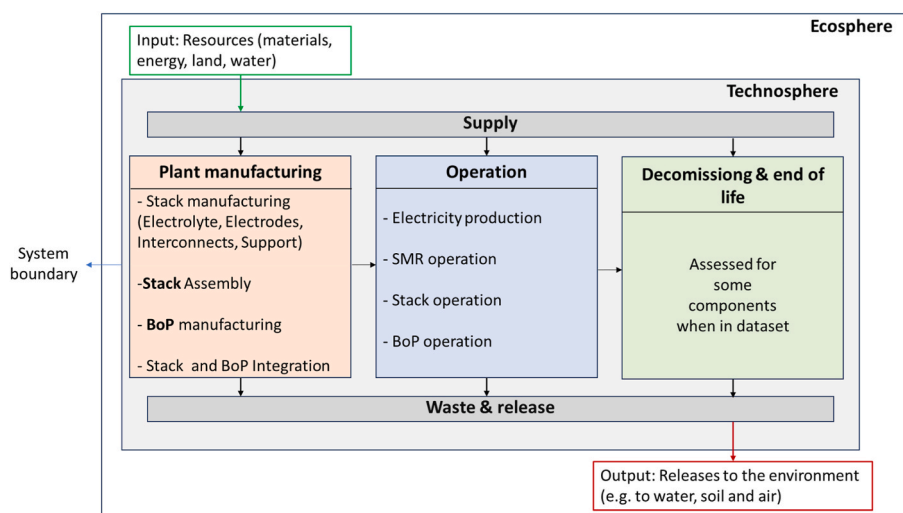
Ecosphere

Input: Resources (materials, energy, land, water)

Technosphere

Supply

Plant manufacturing

- Stack manufacturing (Electrolyte, Electrodes, Interconnects, Support)

-Stack Assembly

- BoP manufacturing

- Stack and BoP Integration

Operation

- Electricity production

- SMR operation

- Stack operation

- BoP operation

Decomissiong & end of life

Assessed for some components when in dataset

Waste & release

System boundary

Output: Releases to the environment (e.g. to water, soil and air)